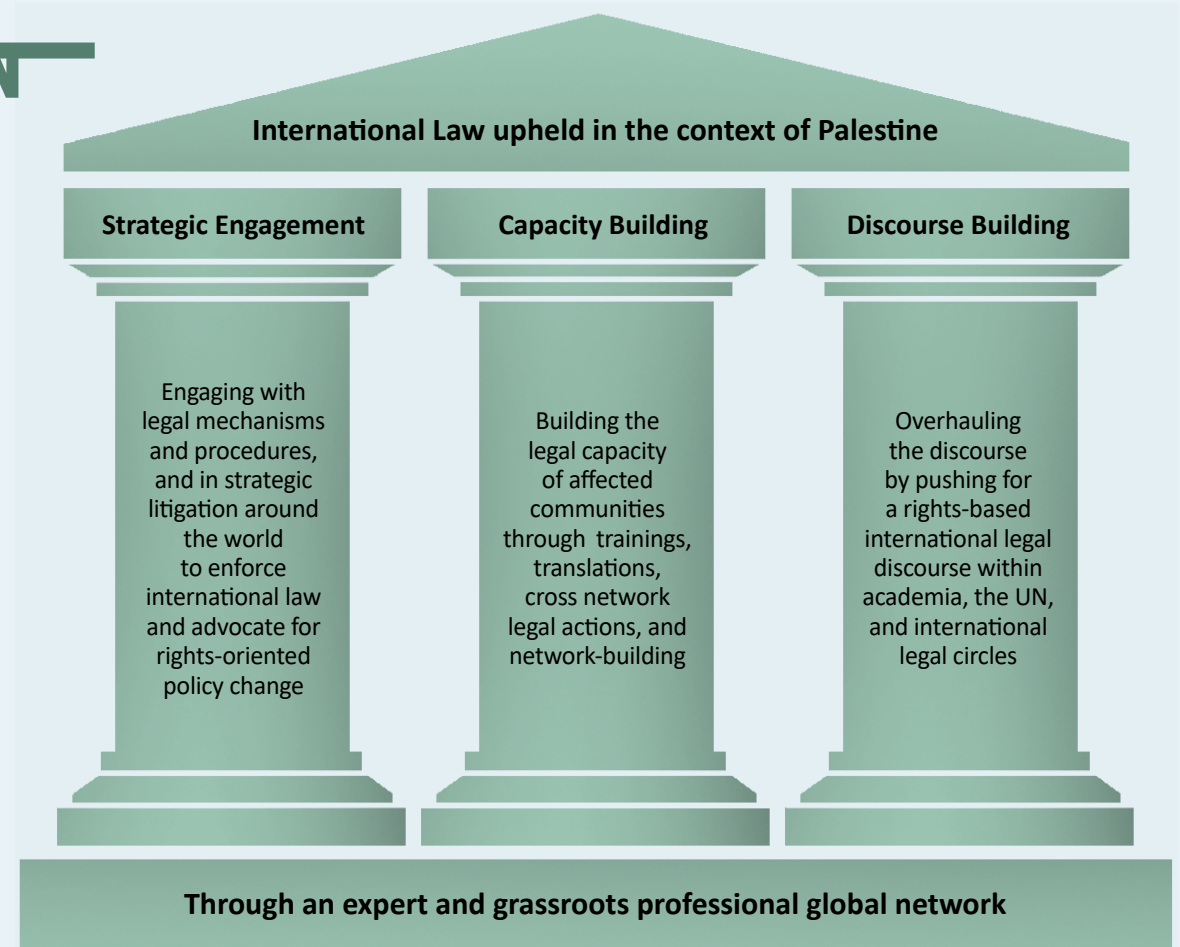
International Law upheld in the context of Palestine

Strategic Engagement

Engaging with legal mechanisms and procedures, and in strategic litigation around the world to enforce international law and advocate for rights-oriented policy change

Capacity Building

Building the legal capacity of affected communities through trainings, translations, cross network legal actions, and network-building

Discourse Building

Overhauling the discourse by pushing for a rights-based international legal discourse within academia, the UN, and international legal circles

Through an expert and grassroots professional global network